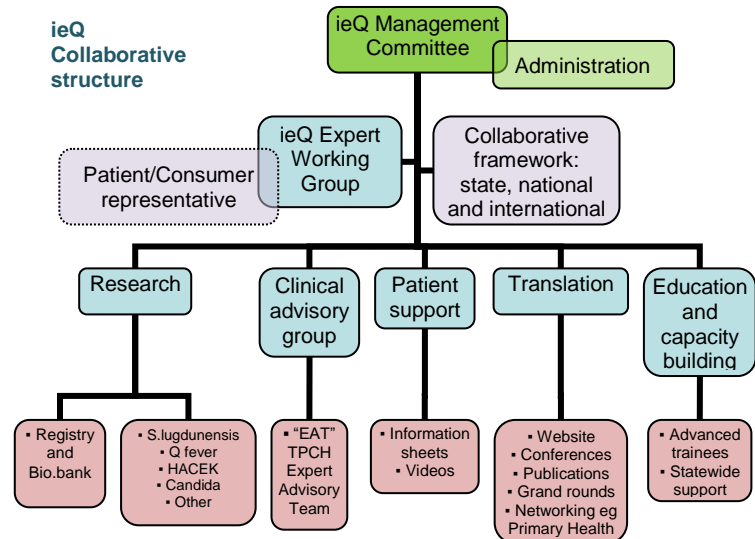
ieQ Collaborative structure

ieQ Management Committee

Administration

ieQ Expert Working Group

Patient/Consumer representative

Collaborative framework: state, national and international

Research

Clinical advisory group

Patient support

Translation

Education and capacity building

▪ Registry and Bio.bank

▪ S.lugdunensis
▪ Q fever
▪ HACEK
▪ Candida
▪ Other

▪ "EAT" TPCH Expert Advisory Team

▪ Information sheets
▪ Videos

▪ Website
▪ Conferences
▪ Publications
▪ Grand rounds
▪ Networking eg Primary Health

▪ Advanced trainees
▪ Statewide support